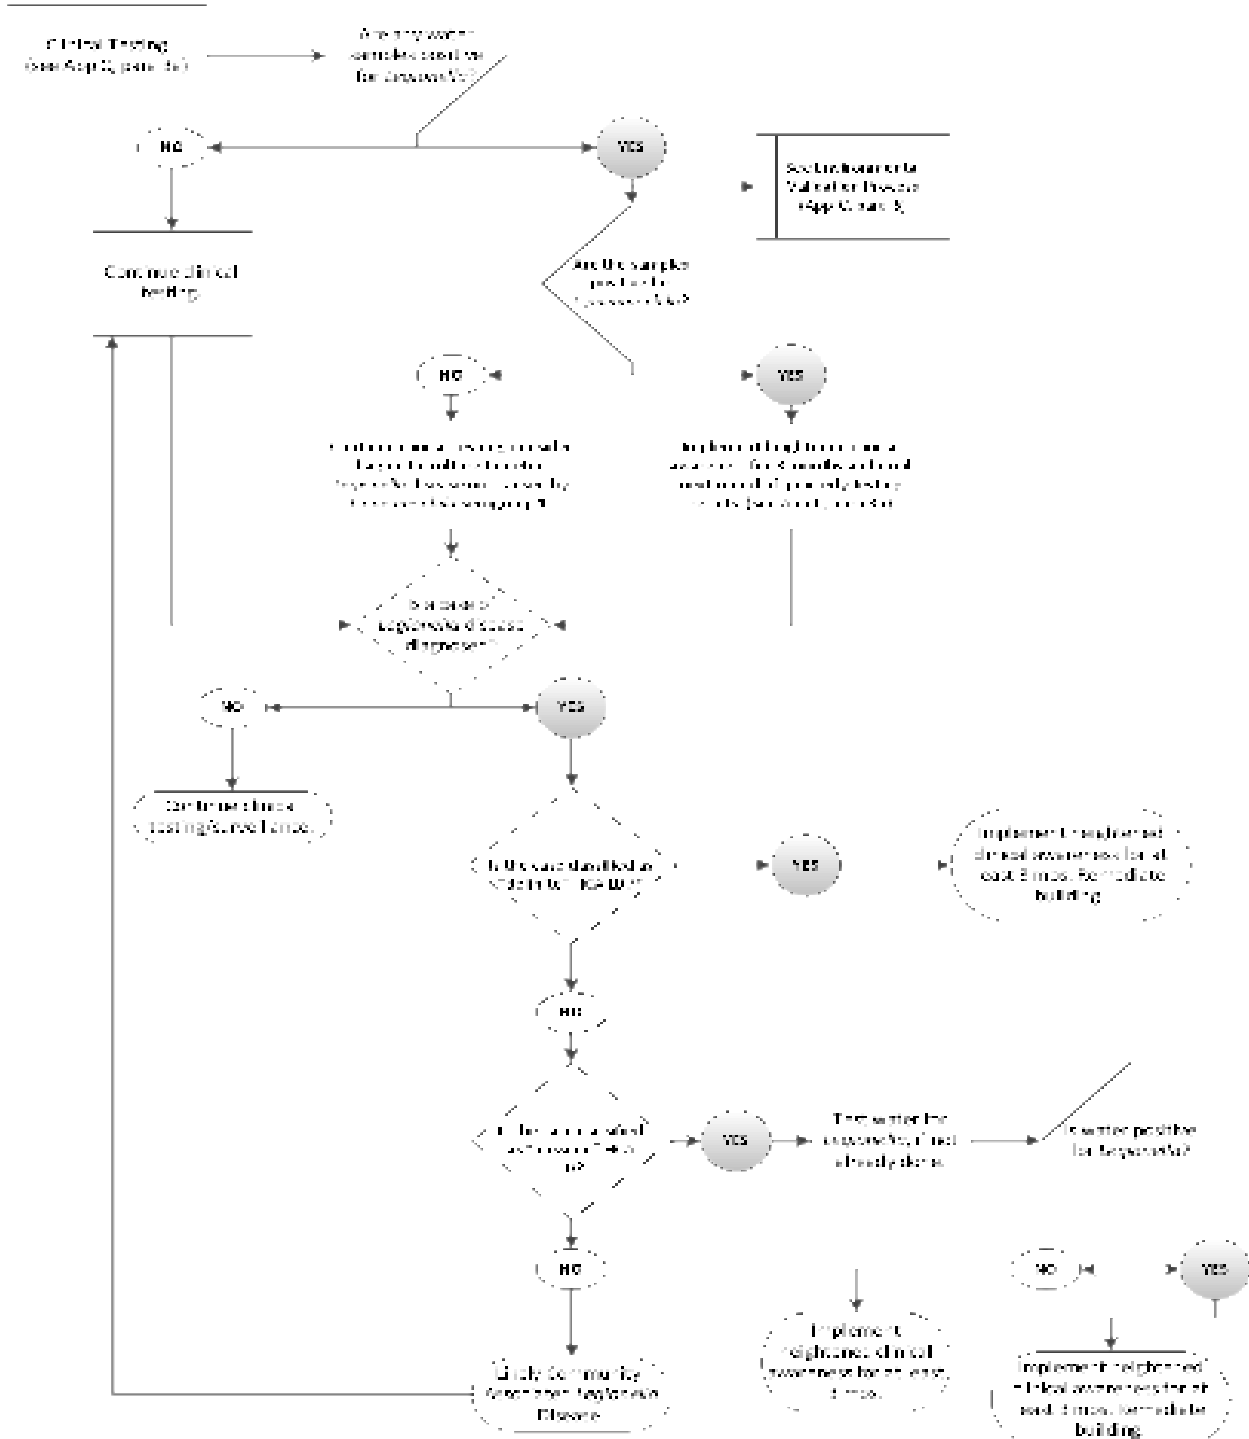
Clinical Testing (See App C, para 4a)

Are any water samples positive for Legionella?

NO

YES

See Laboratory Validation Process (App C, para 5)

Continue clinical testing

Are the samples positive for Legionella?

NO

YES

Continue clinical testing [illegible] Legionella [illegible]

Implement heightened clinical awareness for 6 months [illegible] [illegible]

Is a case of Legionella disease diagnosed?

NO

YES

Continue clinical testing/surveillance

Is the case classified as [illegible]?

YES

Implement heightened clinical awareness for at least 6 mos. Remediate building

NO

Is the case classified as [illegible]?

YES

Test water for Legionella if not already done

Is water positive for Legionella?

NO

NO

YES

Implement heightened clinical awareness for at least 6 mos.

Implement heightened clinical awareness for at least 6 mos. Remediate building

Likely Community Acquired Legionella Disease